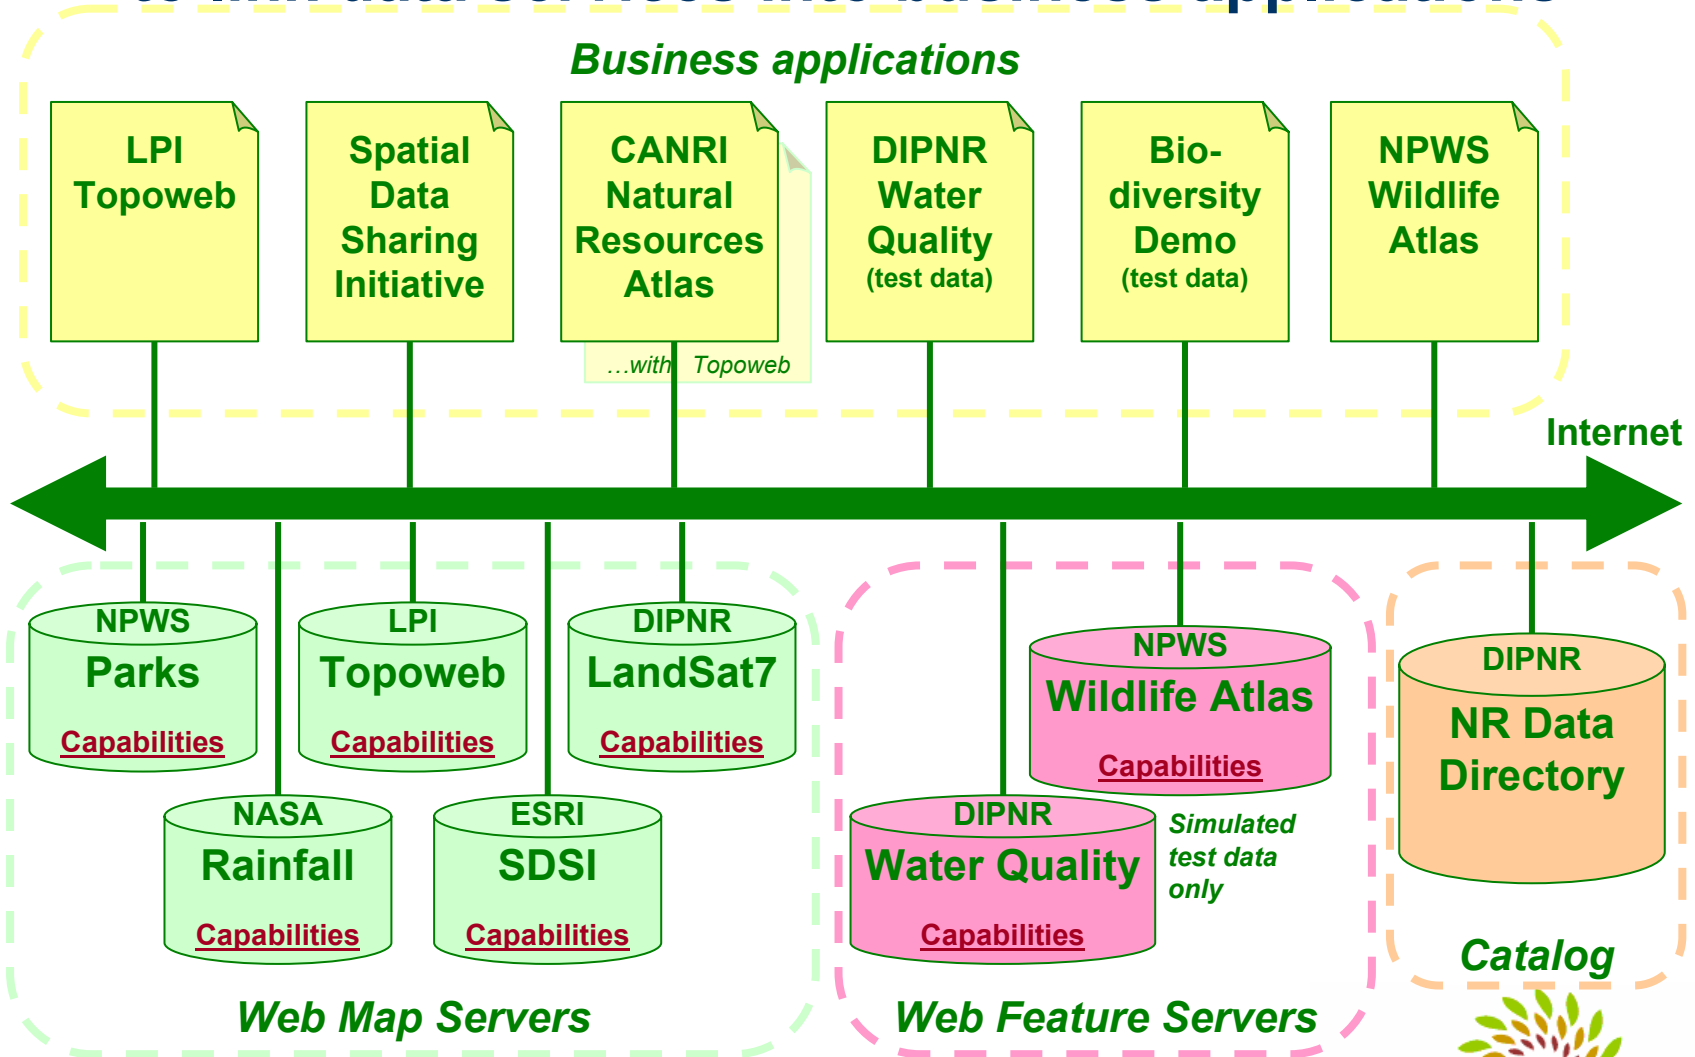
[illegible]

Business applications

LPI Topoweb

Spatial Data Sharing Initiative

CANRI Natural Resources Atlas

…with Topoweb

DIPNR Water Quality (test data)

Bio-diversity Demo (test data)

NPWS Wildlife Atlas

Internet

NPWS
Parks
Capabilities

LPI
Topoweb
Capabilities

DIPNR
LandSat7
Capabilities

NASA
Rainfall
Capabilities

ESRI
SDSI
Capabilities

NPWS
Wildlife Atlas
Capabilities

DIPNR
Water Quality
Capabilities

Simulated test data only

DIPNR
NR Data Directory

Catalog

Web Map Servers

Web Feature Servers